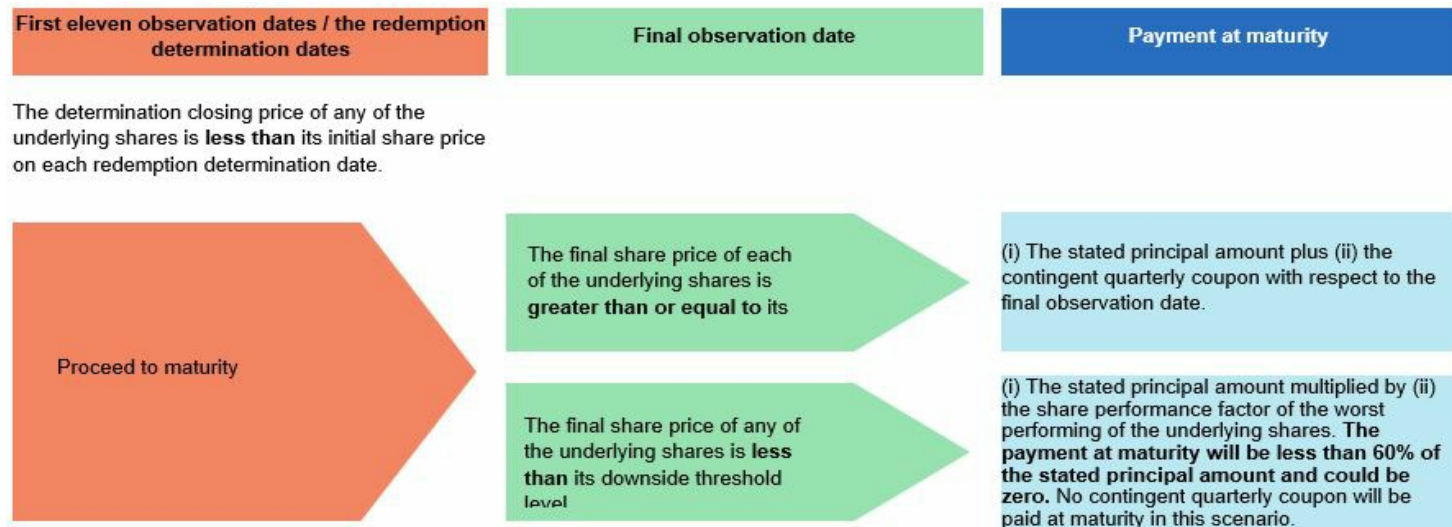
First eleven observation dates / the redemption determination dates

Final observation date

Payment at maturity

The determination closing price of any of the underlying shares is **less than** its initial share price on each redemption determination date.

Proceed to maturity

The final share price of each of the underlying shares is **greater than or equal to** its

(i) The stated principal amount plus (ii) the contingent quarterly coupon with respect to the final observation date.

The final share price of any of the underlying shares is **less than** its downside threshold level

(i) The stated principal amount multiplied by (ii) the share performance factor of the worst performing of the underlying shares. **The payment at maturity will be less than 60% of the stated principal amount and could be zero.** No contingent quarterly coupon will be paid at maturity in this scenario.